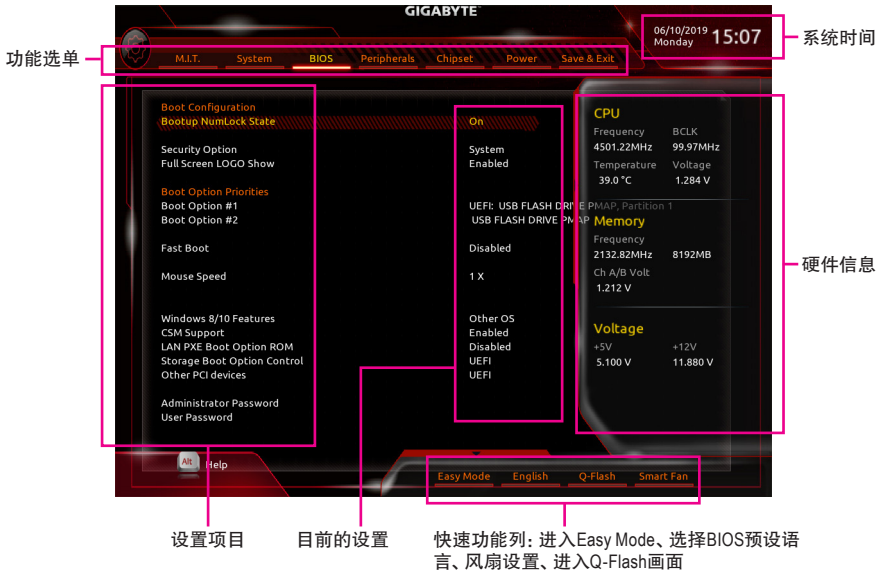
GIGABYTE

功能选单

M.I.T.　System　BIOS　Peripherals　Chipset　Power　Save & Exit

06/10/2019
Monday
15:07

系统时间

Boot Configuration
Bootup NumLock State　On

Security Option　System
Full Screen LOGO Show　Enabled

Boot Option Priorities
Boot Option #1　UEFI: USB FLASH DRIVE PMAP, Partition 1
Boot Option #2　USB FLASH DRIVE PMAP

Fast Boot　Disabled

Mouse Speed　1 X

Windows 8/10 Features　Other OS
CSM Support　Enabled
LAN PXE Boot Option ROM　Disabled
Storage Boot Option Control　UEFI
Other PCI devices　UEFI

Administrator Password
User Password

CPU
Frequency　BCLK
4501.22MHz　99.97MHz
Temperature　Voltage
39.0 °C　1.284 V

Memory
Frequency
2132.82MHz　8192MB
Ch A/B Volt
1.212 V

Voltage
+5V　+12V
5.100 V　11.880 V

硬件信息

Alt Help

Easy Mode　English　Q-Flash　Smart Fan

设置项目

目前的设置

快速功能列：进入Easy Mode、选择BIOS预设语言、风扇设置、进入Q-Flash画面